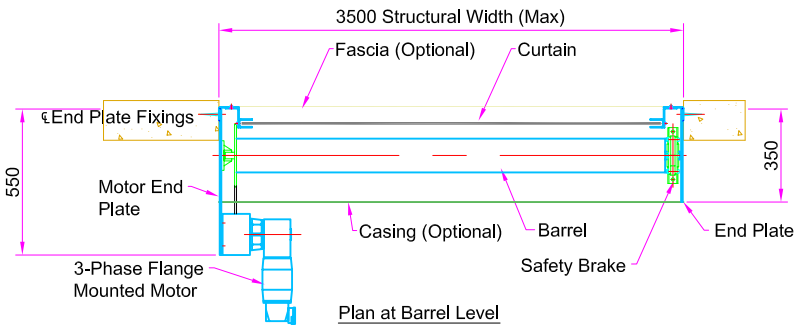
3500 Structural Width (Max)

Fascia (Optional)

Curtain

℄End Plate Fixings

550

350

Motor End Plate

Casing (Optional)

Barrel

End Plate

3-Phase Flange Mounted Motor

Safety Brake

Plan at Barrel Level